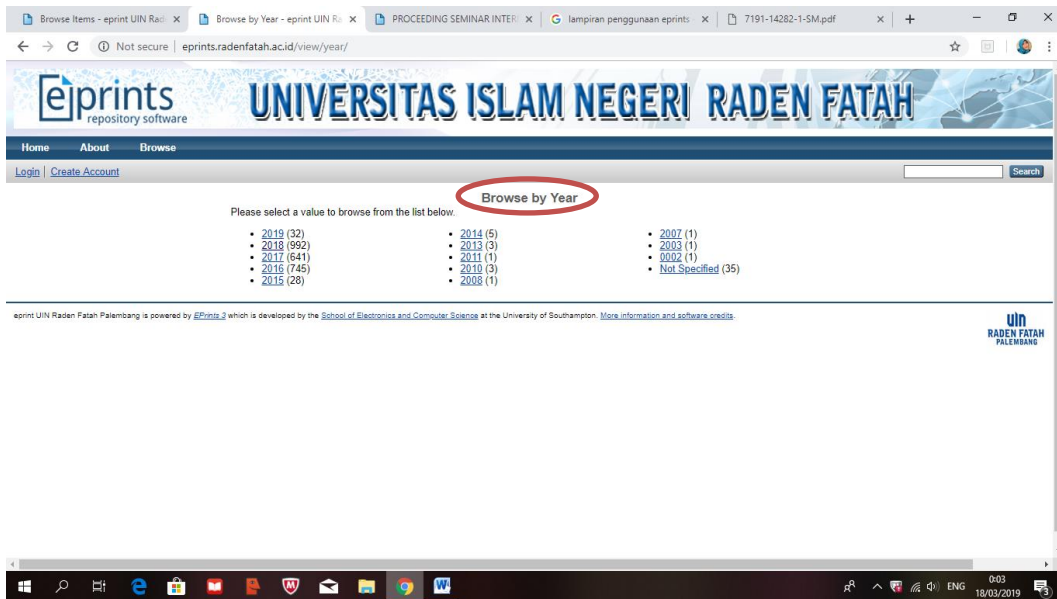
Browse Items - eprint UIN Rad ×
Browse by Year - eprint UIN Ra ×
PROCEEDING SEMINAR INTER ×
lampiran penggunaan eprints ×
7191-14282-1-SM.pdf ×

Not secure | eprints.radenfatah.ac.id/view/year/

eprints repository software
UNIVERSITAS ISLAM NEGERI RADEN FATAH

Home About Browse

Login | Create Account
Search

Browse by Year

Please select a value to browse from the list below.

- 2019 (32)
- 2018 (992)
- 2017 (641)
- 2016 (745)
- 2015 (28)

- 2014 (5)
- 2013 (3)
- 2011 (1)
- 2010 (3)
- 2008 (1)

- 2007 (1)
- 2003 (1)
- 0002 (1)
- Not Specified (35)

eprint UIN Raden Fatah Palembang is powered by EPrints 3 which is developed by the School of Electronics and Computer Science at the University of Southampton. More information and software credits.

UIN RADEN FATAH PALEMBANG

ENG 0:03 18/03/2019